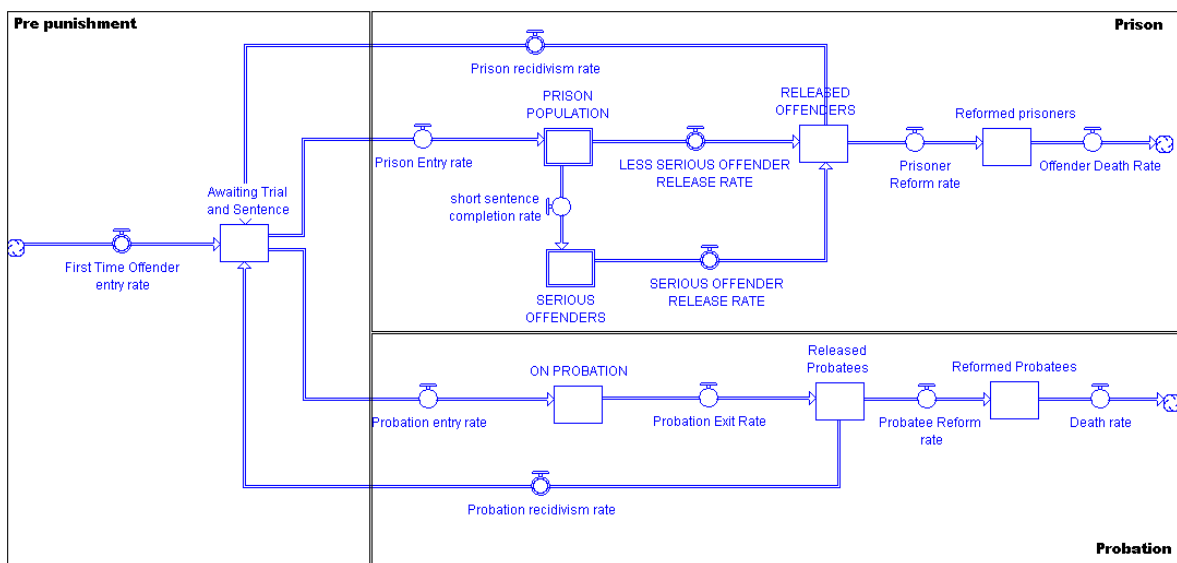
Pre punishment

Prison

Prison recidivism rate

PRISON POPULATION

RELEASED OFFENDERS

Reformed prisoners

Prison Entry rate

LESS SERIOUS OFFENDER RELEASE RATE

Prisoner Reform rate

Offender Death Rate

Awaiting Trial and Sentence

short sentence completion rate

First Time Offender entry rate

SERIOUS OFFENDERS

SERIOUS OFFENDER RELEASE RATE

ON PROBATION

Released Probatees

Reformed Probatees

Probation entry rate

Probation Exit Rate

Probatee Reform rate

Death rate

Probation recidivism rate

Probation